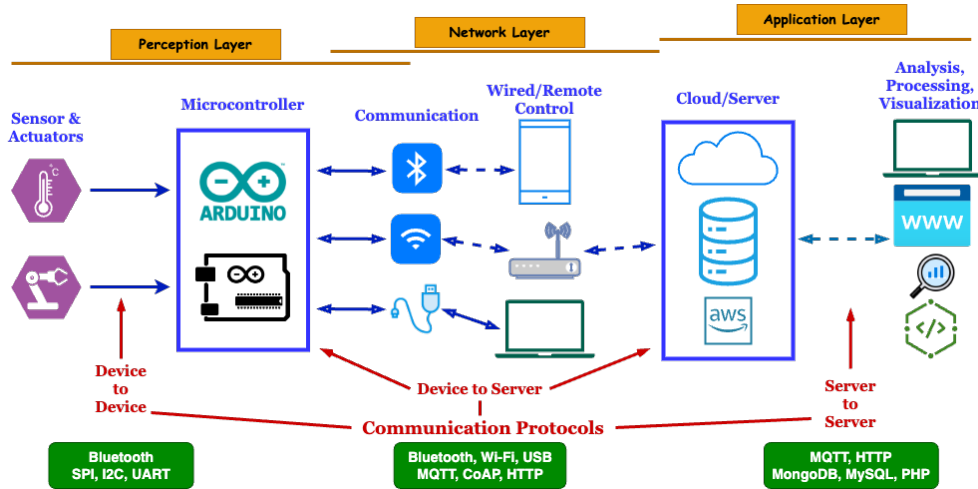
Perception Layer

Network Layer

Application Layer

Sensor & Actuators

°C

Microcontroller

ARDUINO

Communication

Wired/Remote Control

Cloud/Server

aws

Analysis, Processing, Visualization

WWW

Device to Device

Device to Server

Server to Server

Communication Protocols

Bluetooth
SPI, I2C, UART

Bluetooth, Wi-Fi, USB
MQTT, CoAP, HTTP

MQTT, HTTP
MongoDB, MySQL, PHP